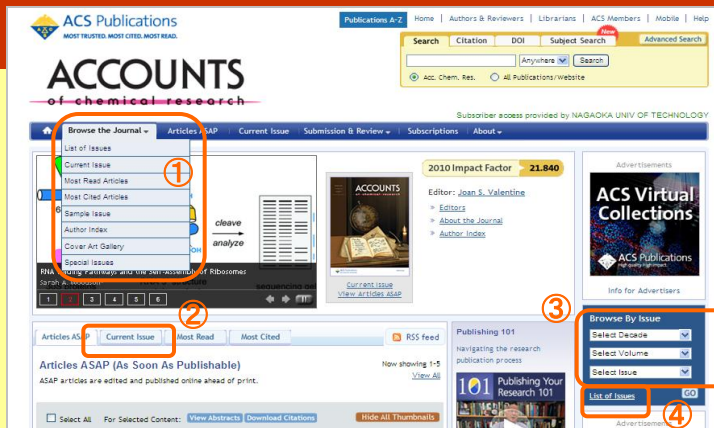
ACS Publications
MOST TRUSTED. MOST CITED. MOST READ.

Publications A-Z | Home | Authors & Reviewers | Librarians | ACS Members | Mobile | Help

Search | Citation | DOI | Subject Search New | Advanced Search

Anywhere | Search

Acc. Chem. Res. | All Publications/Website

ACCOUNTS
of chemical research

Subscriber access provided by NAGAOKA UNIV OF TECHNOLOGY

Browse the Journal | Articles ASAP | Current Issue | Submission & Review | Subscriptions | About

List of Issues
Current Issue
Most Read Articles
Most Cited Articles
Sample Issue
Author Index
Cover Art Gallery
Special Issues

①

cleave
analyze
sequencing gel

RNA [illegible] Pathways and the Self-Assembly of Ribosomes
Sarah A. Woodson

1 2 3 4 5 6

2010 Impact Factor 21.840

Editor: Joan S. Valentine
» Editors
» About the Journal
» Author Index

Current Issue
View Articles ASAP

Advertisements
ACS Virtual Collections
ACS Publications
Info for Advertisers

②
Articles ASAP | Current Issue | Most Read | Most Cited | RSS feed

Articles ASAP (As Soon As Publishable)
ASAP articles are edited and published online ahead of print.
Now showing 1-5
View All

Select All | For Selected Content: View Abstracts | Download Citations | Hide All Thumbnails

Publishing 101
Navigating the research publication process
101 Publishing Your Research 101

③
Browse By Issue
Select Decade
Select Volume
Select Issue
GO
List of Issues
④

Advertisements